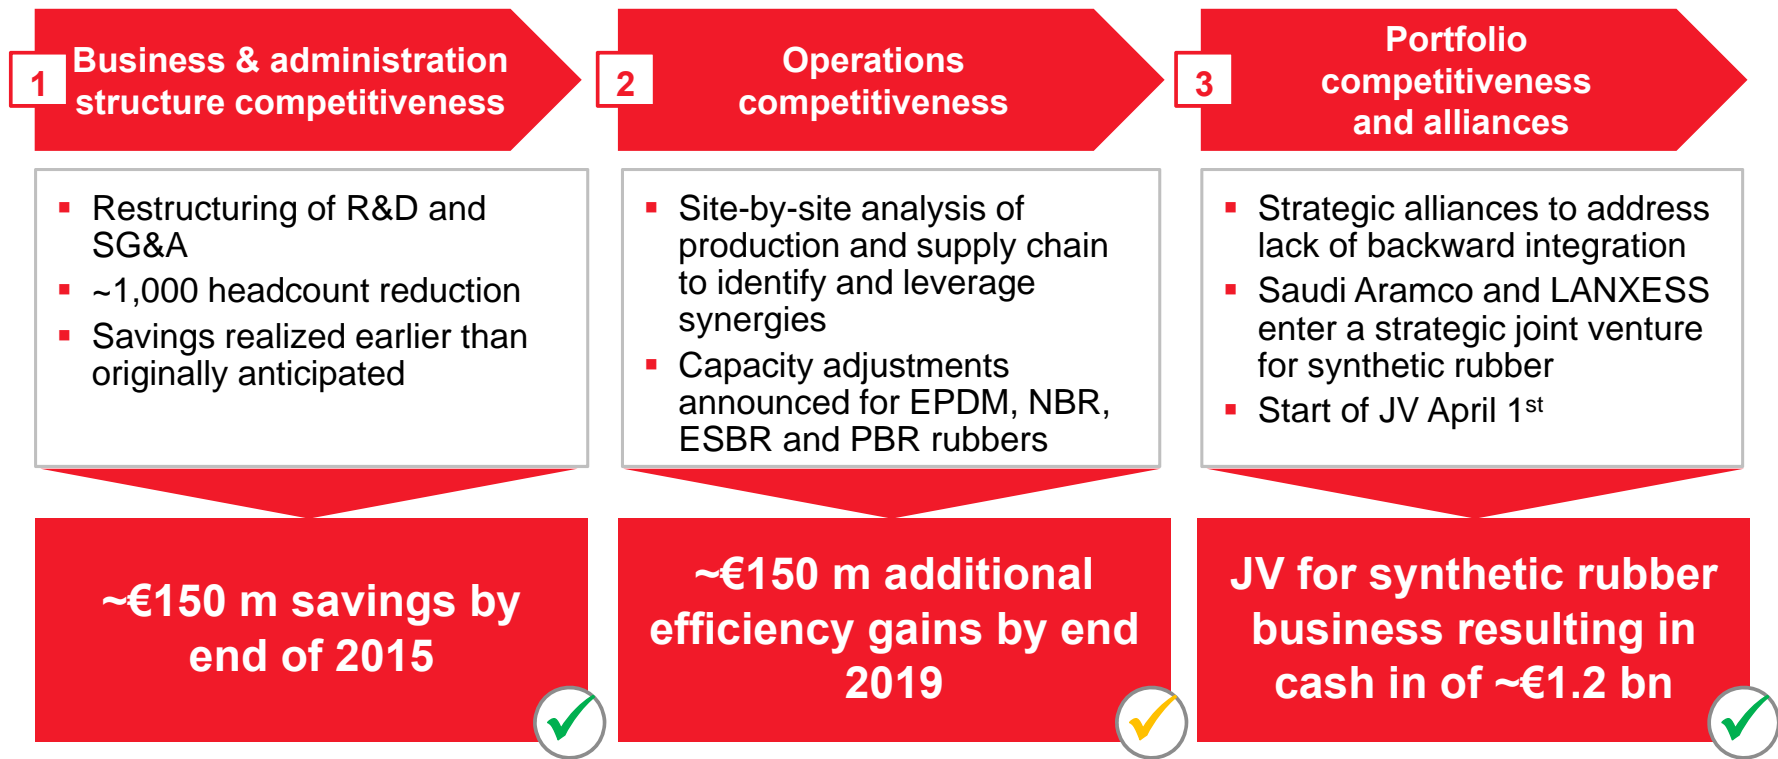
1 Business & administration structure competitiveness

- Restructuring of R&D and SG&A
- ~1,000 headcount reduction
- Savings realized earlier than originally anticipated

~€150 m savings by end of 2015

2 Operations competitiveness

- Site-by-site analysis of production and supply chain to identify and leverage synergies
- Capacity adjustments announced for EPDM, NBR, ESBR and PBR rubbers

~€150 m additional efficiency gains by end 2019

3 Portfolio competitiveness and alliances

- Strategic alliances to address lack of backward integration
- Saudi Aramco and LANXESS enter a strategic joint venture for synthetic rubber
- Start of JV April 1$^{st}$

JV for synthetic rubber business resulting in cash in of ~€1.2 bn